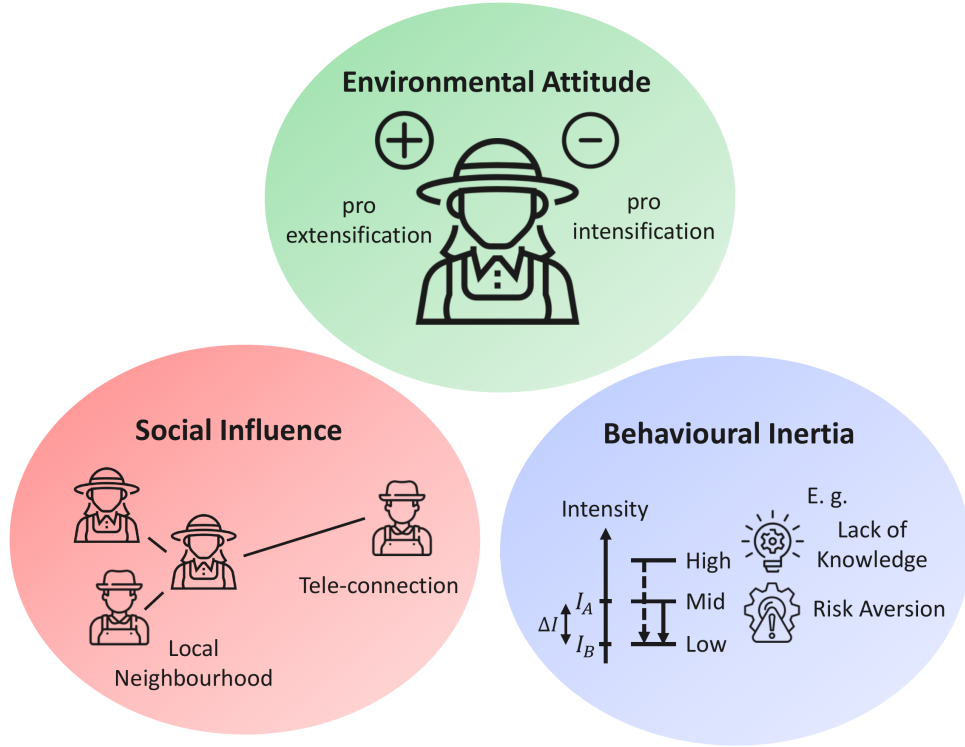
Environmental Attitude

pro extensification

pro intensification

Social Influence

Local Neighbourhood

Tele-connection

Behavioural Inertia

Intensity

$I_A$

$\Delta I$

$I_B$

High

Mid

Low

E. g.

Lack of Knowledge

Risk Aversion